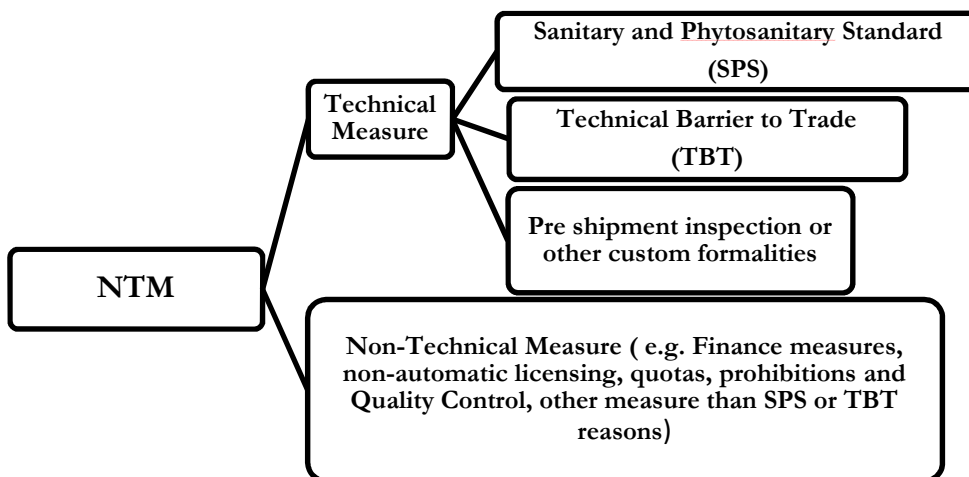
NTM

Technical Measure

Sanitary and Phytosanitary Standard (SPS)

Technical Barrier to Trade (TBT)

Pre shipment inspection or other custom formalities

Non-Technical Measure ( e.g. Finance measures, non-automatic licensing, quotas, prohibitions and Quality Control, other measure than SPS or TBT reasons)